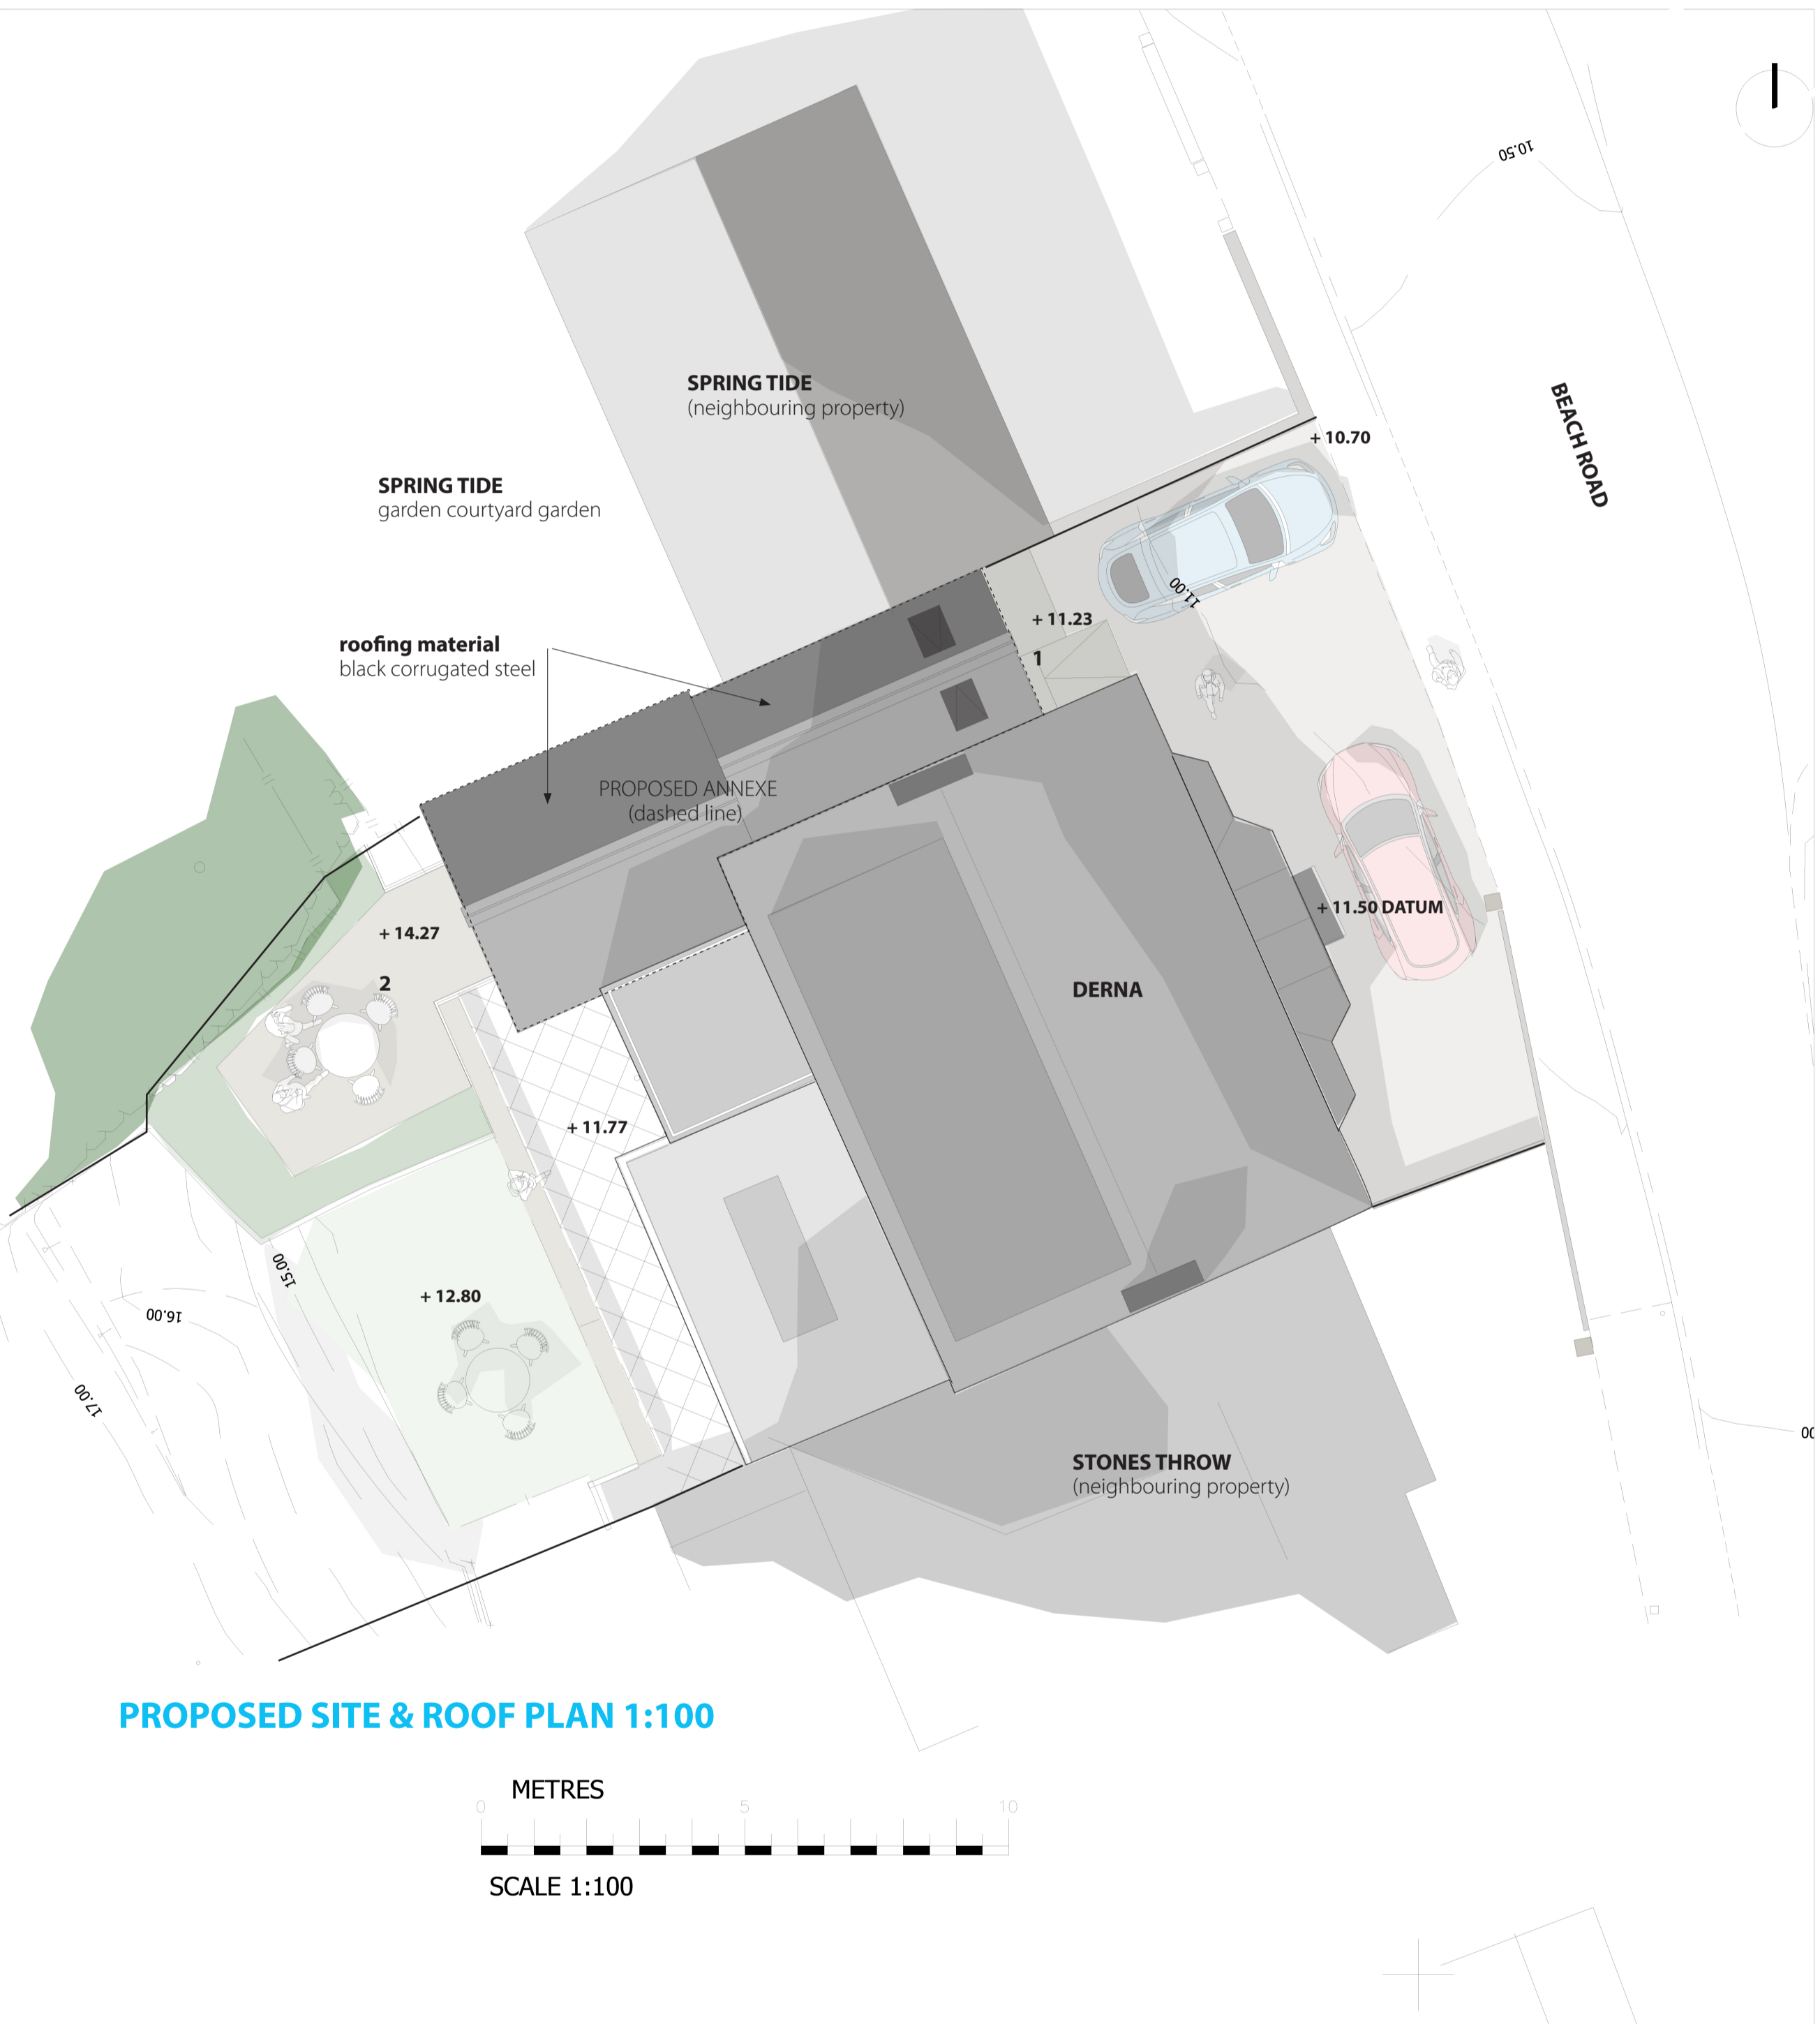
10.50

SPRING TIDE
(neighbouring property)

BEACH ROAD

+ 10.70

SPRING TIDE
garden courtyard garden

11.00

+ 11.23

roofing material
black corrugated steel

1

PROPOSED ANNEXE
(dashed line)

+ 11.50 DATUM

+ 14.27

2

DERNA

+ 11.77

15.00

16.00

+ 12.80

17.00

00

STONES THROW
(neighbouring property)

PROPOSED SITE & ROOF PLAN 1:100

METRES

0 5 10

SCALE 1:100